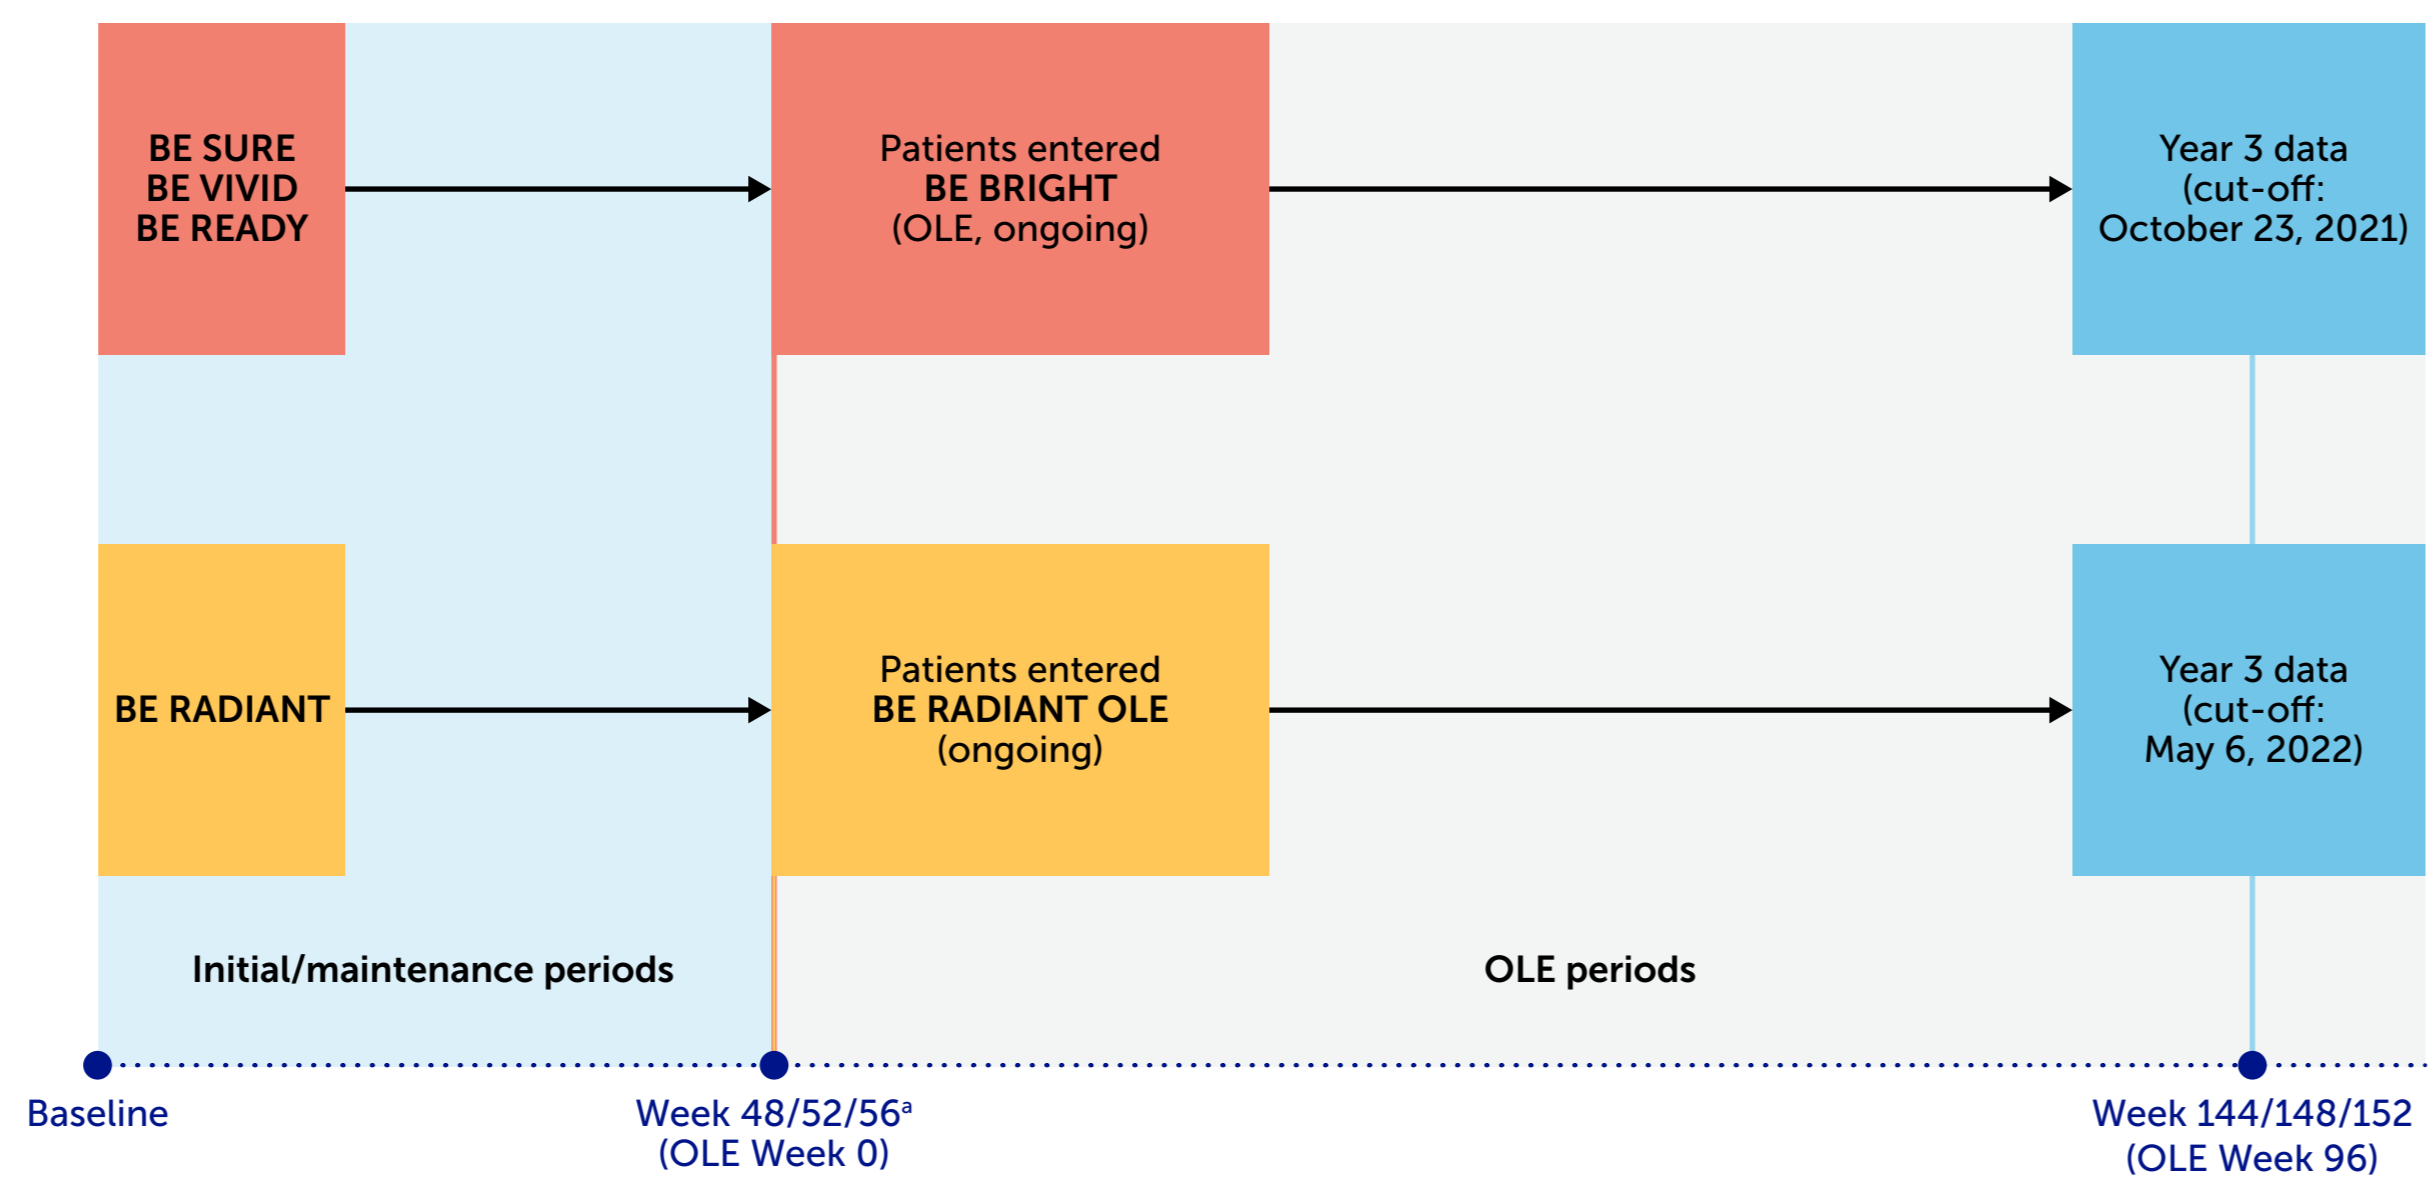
BE SURE
BE VIVID
BE READY

Patients entered
BE BRIGHT
(OLE, ongoing)

Year 3 data
(cut-off:
October 23, 2021)

BE RADIANT

Patients entered
BE RADIANT OLE
(ongoing)

Year 3 data
(cut-off:
May 6, 2022)

Initial/maintenance periods

OLE periods

Baseline

Week 48/52/56$^a$
(OLE Week 0)

Week 144/148/152
(OLE Week 96)